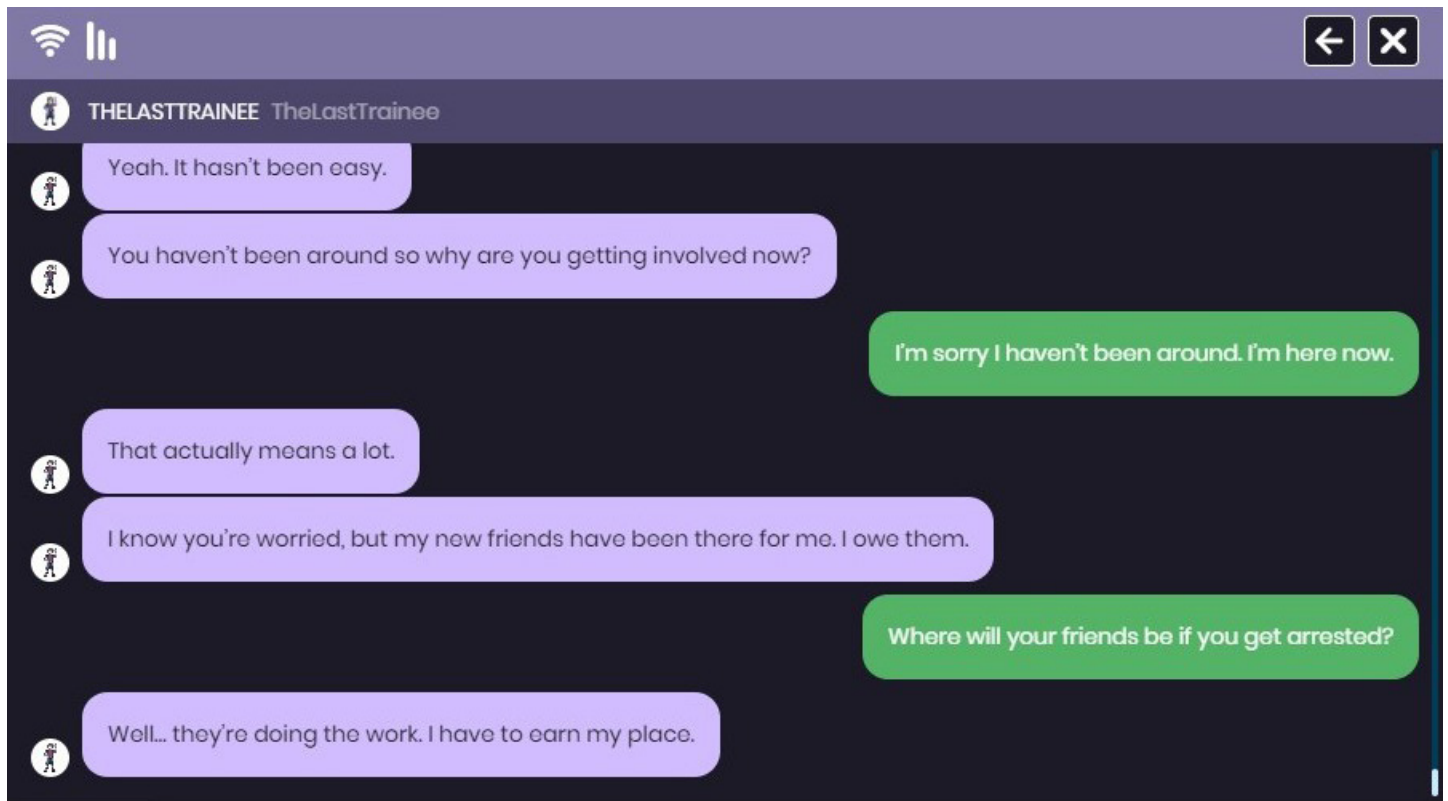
THELASTTRAINEE TheLastTrainee

Yeah. It hasn't been easy.

You haven't been around so why are you getting involved now?

I'm sorry I haven't been around. I'm here now.

That actually means a lot.

I know you're worried, but my new friends have been there for me. I owe them.

Where will your friends be if you get arrested?

Well... they're doing the work. I have to earn my place.